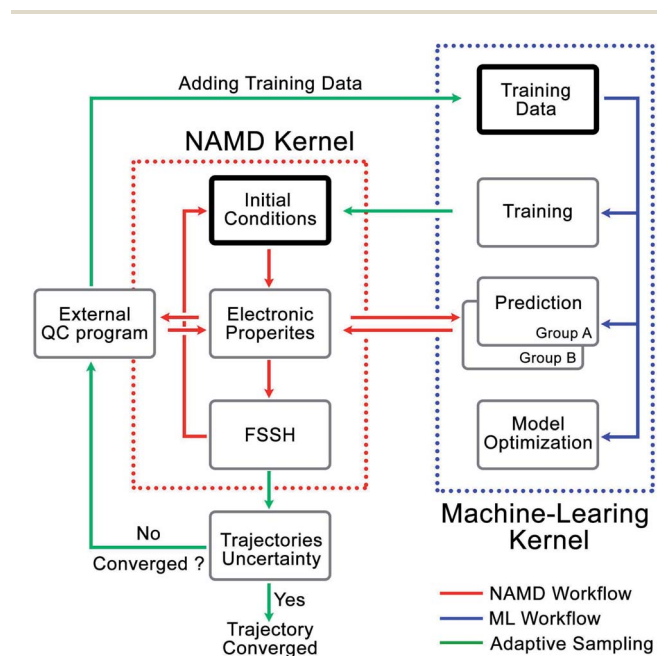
Adding Training Data

Training Data

NAMD Kernel

Initial Conditions

Training

External QC program

Electronic Properites

Prediction

Group A

Group B

FSSH

Model Optimization

No

Converged ?

Trajectories Uncertainty

Yes

Trajectory Converged

Machine-Learing Kernel

NAMD Workflow

ML Workflow

Adaptive Sampling